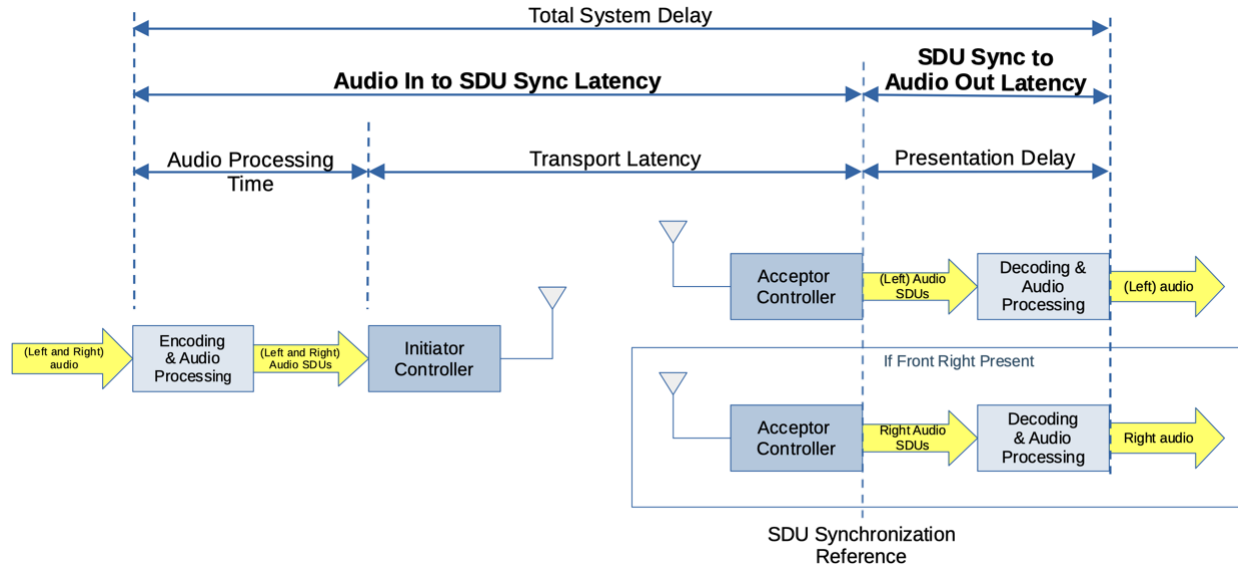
Total System Delay

Audio In to SDU Sync Latency

SDU Sync to Audio Out Latency

Audio Processing Time

Transport Latency

Presentation Delay

(Left and Right) audio

Encoding & Audio Processing

(Left and Right) Audio SDUs

Initiator Controller

Acceptor Controller

(Left) Audio SDUs

Decoding & Audio Processing

(Left) audio

If Front Right Present

Acceptor Controller

Right Audio SDUs

Decoding & Audio Processing

Right audio

SDU Synchronization Reference